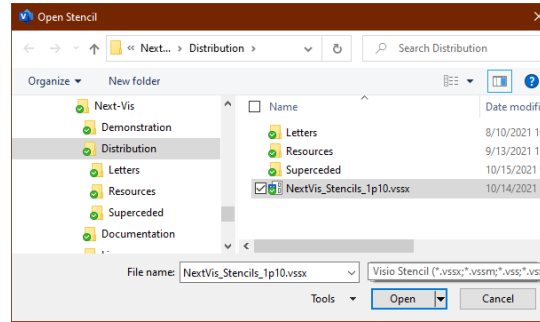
Open Stencil

« Next... › Distribution ›

Search Distribution

Organize ▾

New folder

Next-Vis

Demonstration

Distribution

Letters

Resources

Superceded

Documentation

Name

Date modifi

Letters

8/10/2021 1

Resources

9/13/2021 1

Superceded

10/15/2021

NextVis_Stencils_1p10.vssx

10/14/2021 1

File name:

NextVis_Stencils_1p10.vssx

Visio Stencil (*.vssx;*.vssm;*.vss;*.vs

Tools ▾

Open

Cancel